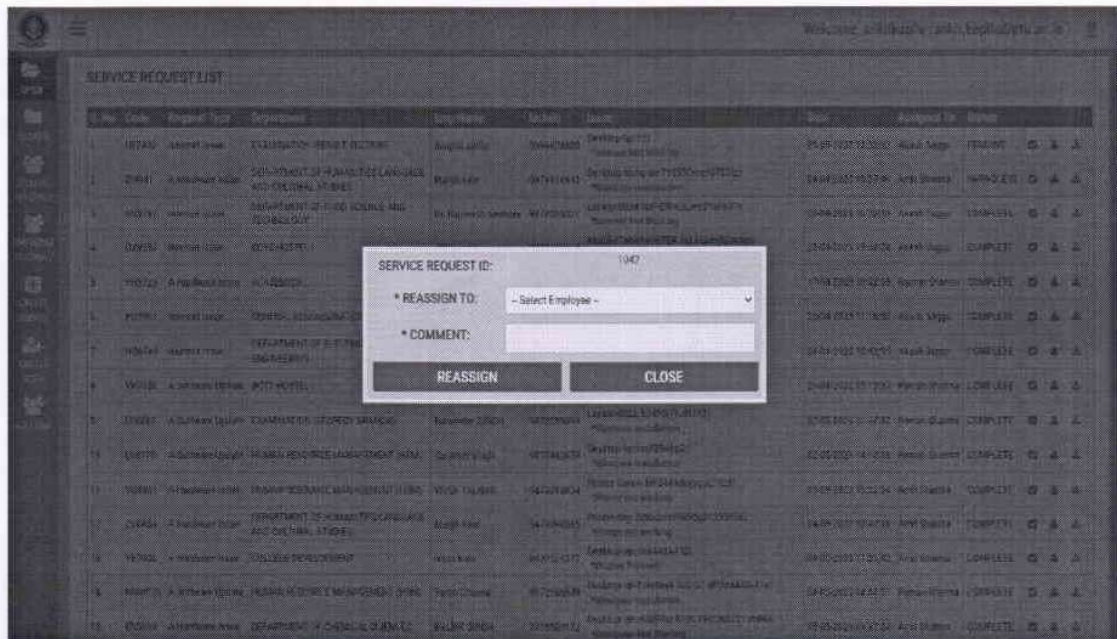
Welcome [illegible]

SERVICE REQUEST LIST

| S. No. | Code | Request Type | Department | Emp. Name | Mobile | Items | Date | Assigned To | Status | | | |
|---|---|---|---|---|---|---|---|---|---|---|---|---|
| 1 | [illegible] | Hardware Issue | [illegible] | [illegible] | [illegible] | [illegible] | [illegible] | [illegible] | PENDING | | | |
| 2 | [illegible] | A Hardware Issue | DEPARTMENT OF HUMANITIES LANGUAGE AND CULTURAL STUDIES | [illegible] | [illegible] | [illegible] | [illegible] | Amit Sharma | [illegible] | | | |
| 3 | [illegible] | Hardware Issue | DEPARTMENT OF FOOD SCIENCE AND TECHNOLOGY | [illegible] | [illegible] | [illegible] | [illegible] | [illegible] | COMPLETE | | | |
| 4 | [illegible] | Hardware Issue | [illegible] | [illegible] | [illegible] | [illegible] | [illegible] | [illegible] | COMPLETE | | | |
| 5 | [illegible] | A Hardware Issue | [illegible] | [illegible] | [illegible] | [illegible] | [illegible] | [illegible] | COMPLETE | | | |
| 6 | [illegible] | Hardware Issue | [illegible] | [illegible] | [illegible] | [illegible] | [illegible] | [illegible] | COMPLETE | | | |
| 7 | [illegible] | Hardware Issue | DEPARTMENT OF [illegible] ENGINEERING | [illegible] | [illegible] | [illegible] | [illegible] | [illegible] | COMPLETE | | | |
| 8 | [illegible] | A Software Update | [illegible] HOSTEL | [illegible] | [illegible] | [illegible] | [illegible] | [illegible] | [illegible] | | | |
| 9 | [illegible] | A Software Update | EXAMINATION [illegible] | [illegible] | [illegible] | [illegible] | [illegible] | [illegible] | COMPLETE | | | |
| 10 | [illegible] | A Software Update | HUMAN RESOURCE MANAGEMENT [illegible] | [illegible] | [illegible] | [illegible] | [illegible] | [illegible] | COMPLETE | | | |
| 11 | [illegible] | A Hardware Issue | HUMAN RESOURCE MANAGEMENT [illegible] | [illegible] | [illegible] | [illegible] | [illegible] | Amit Sharma | COMPLETE | | | |
| 12 | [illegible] | A Hardware Issue | DEPARTMENT OF HUMANITIES LANGUAGE AND CULTURAL STUDIES | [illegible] | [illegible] | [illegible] | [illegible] | Amit Sharma | COMPLETE | | | |
| 13 | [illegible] | A Hardware Issue | COLLEGE DEVELOPMENT | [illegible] | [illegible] | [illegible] | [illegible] | Amit Sharma | COMPLETE | | | |
| 14 | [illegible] | A Software Update | HUMAN RESOURCE MANAGEMENT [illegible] | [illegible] | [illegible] | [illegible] | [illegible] | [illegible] | COMPLETE | | | |
| 15 | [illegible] | A Hardware Issue | DEPARTMENT OF CHEMICAL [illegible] | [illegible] | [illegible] | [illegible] | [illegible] | Amit Sharma | COMPLETE | | | |

SERVICE REQUEST ID: 1947
* REASSIGN TO: -- Select Employee --
* COMMENT:
REASSIGN
CLOSE